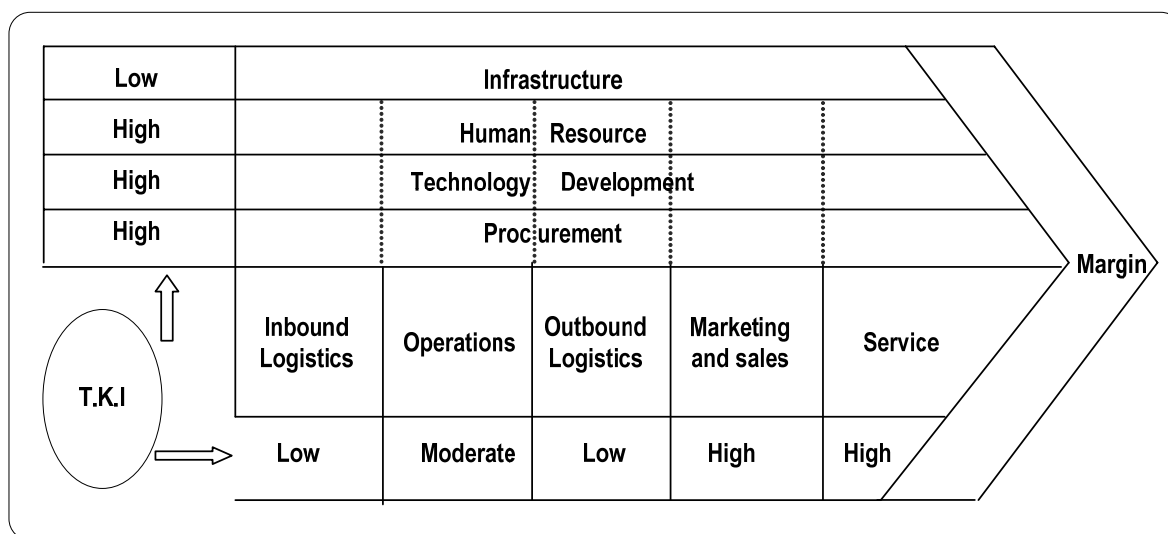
Low
Infrastructure

High
Human Resource

High
Technology Development

High
Procurement

Margin

T.K.I

Inbound Logistics
Operations
Outbound Logistics
Marketing and sales
Service

Low
Moderate
Low
High
High